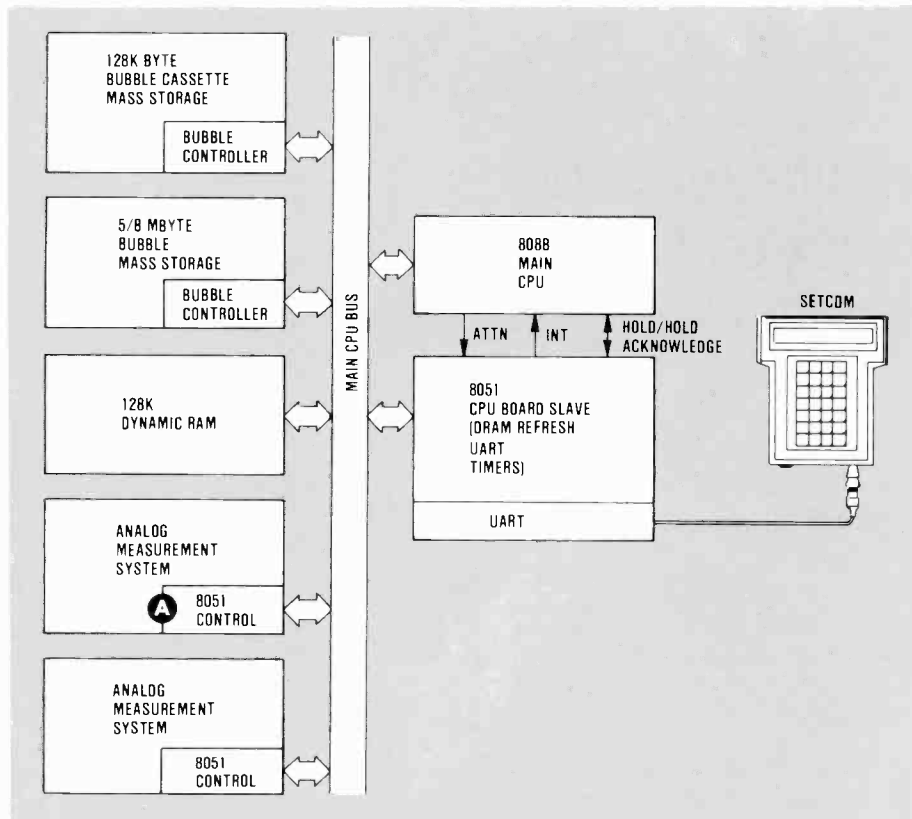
128K BYTE
BUBBLE CASSETTE
MASS STORAGE

BUBBLE
CONTROLLER

5/8 MBYTE
BUBBLE
MASS STORAGE

BUBBLE
CONTROLLER

128K
DYNAMIC RAM

ANALOG
MEASUREMENT
SYSTEM

A

8051
CONTROL

ANALOG
MEASUREMENT
SYSTEM

8051
CONTROL

MAIN CPU BUS

8088
MAIN
CPU

ATTN

INT

HOLD/HOLD
ACKNOWLEDGE

8051
CPU BOARD SLAVE
(DRAM REFRESH
UART
TIMERS)

UART

SETCOM